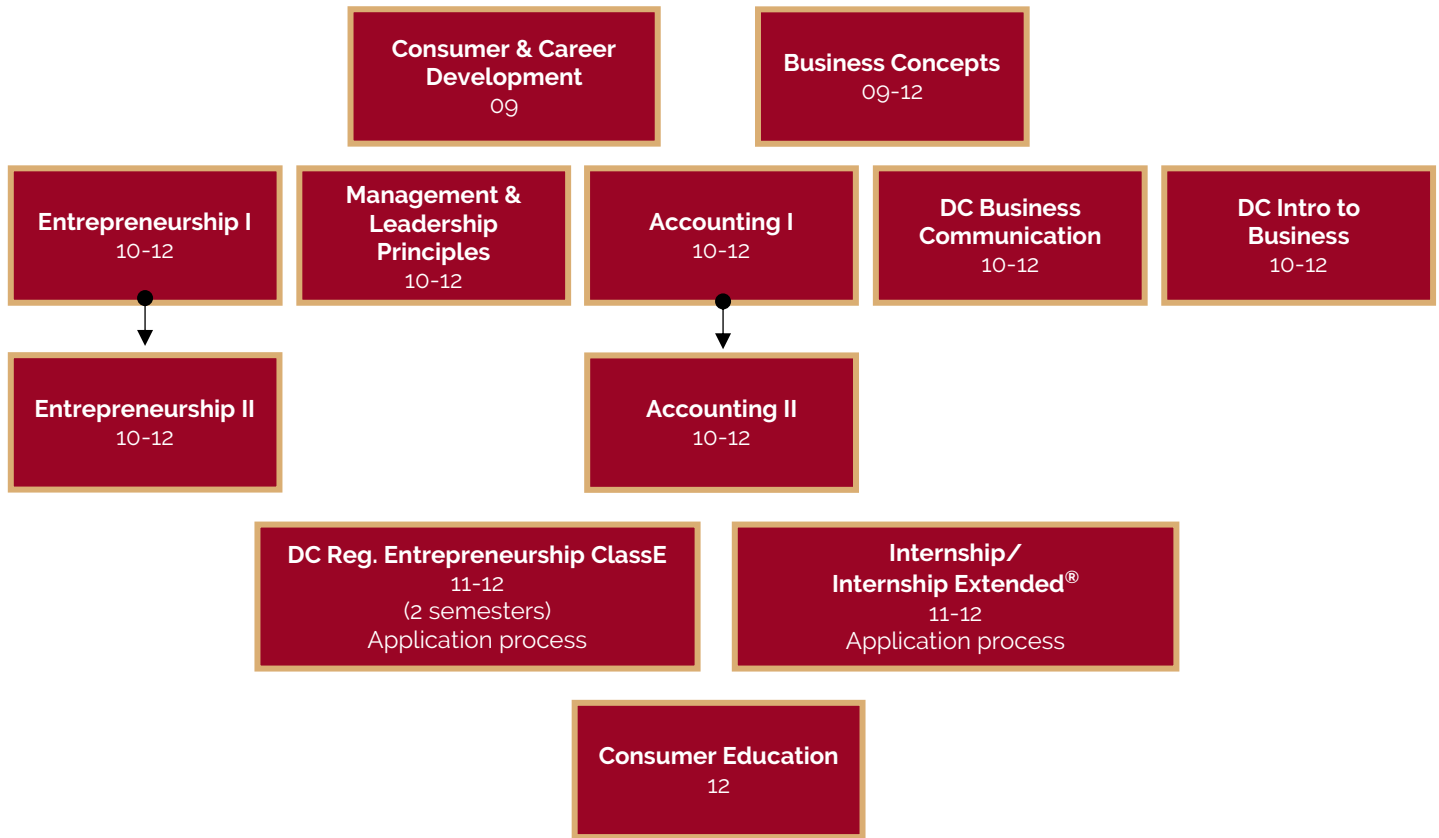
Consumer & Career Development
09

Business Concepts
09-12

Entrepreneurship I
10-12

Management & Leadership Principles
10-12

Accounting I
10-12

DC Business Communication
10-12

DC Intro to Business
10-12

Entrepreneurship II
10-12

Accounting II
10-12

DC Reg. Entrepreneurship ClassE
11-12
(2 semesters)
Application process

Internship/
Internship Extended®
11-12
Application process

Consumer Education
12